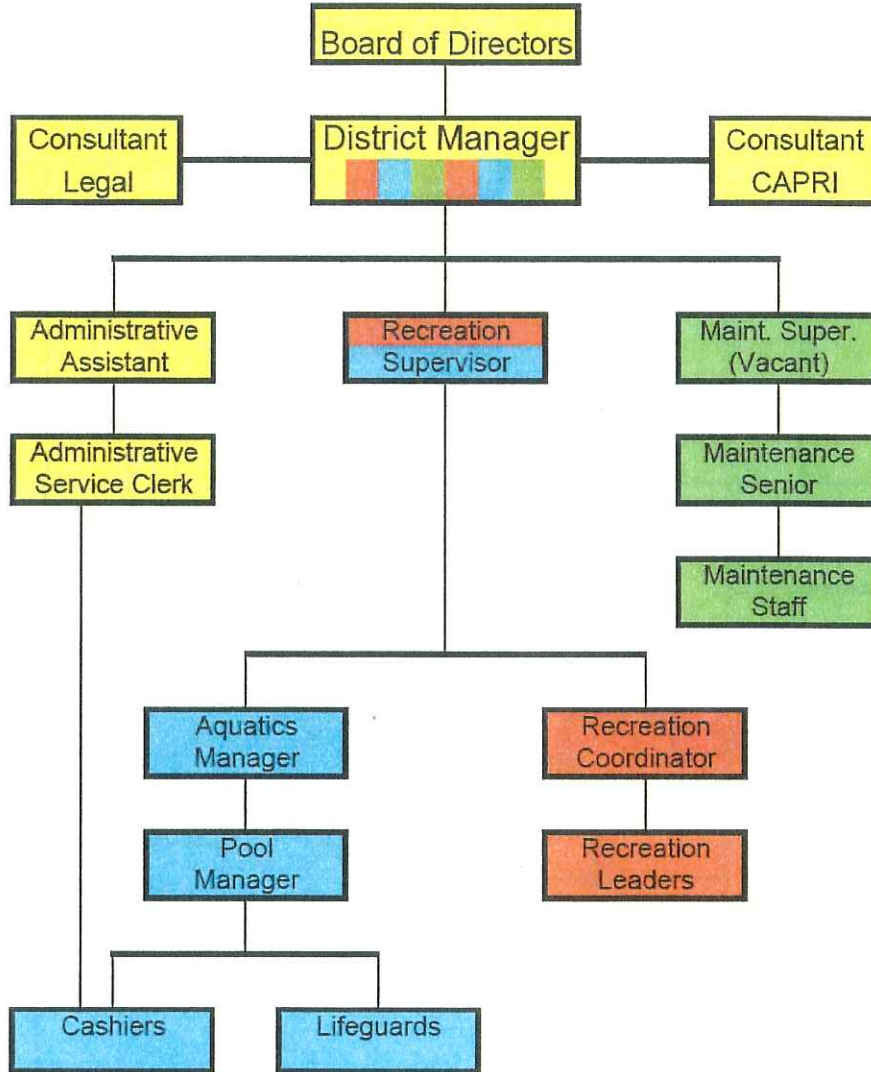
Board of Directors

Consultant
Legal

District Manager

Consultant
CAPRI

Administrative
Assistant

Recreation
Supervisor

Maint. Super.
(Vacant)

Administrative
Service Clerk

Maintenance
Senior

Maintenance
Staff

Aquatics
Manager

Recreation
Coordinator

Pool
Manager

Recreation
Leaders

Cashiers

Lifeguards